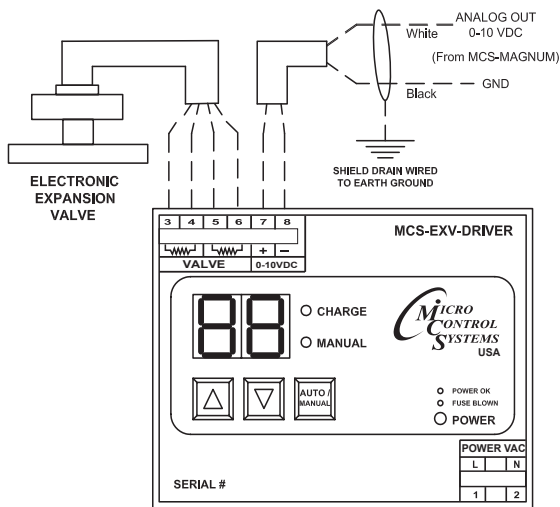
ANALOG OUT
0-10 VDC
White
(From MCS-MAGNUM)
Black
GND

ELECTRONIC
EXPANSION
VALVE

SHIELD DRAIN WIRED
TO EARTH GROUND

3 4 5 6 7 8
VALVE
+ −
0-10VDC

MCS-EXV-DRIVER

88

CHARGE
MANUAL

MICRO
CONTROL
SYSTEMS
USA

AUTO / MANUAL

POWER OK
FUSE BLOWN
POWER

POWER VAC
| L | N |
| 1 | 2 |

SERIAL #